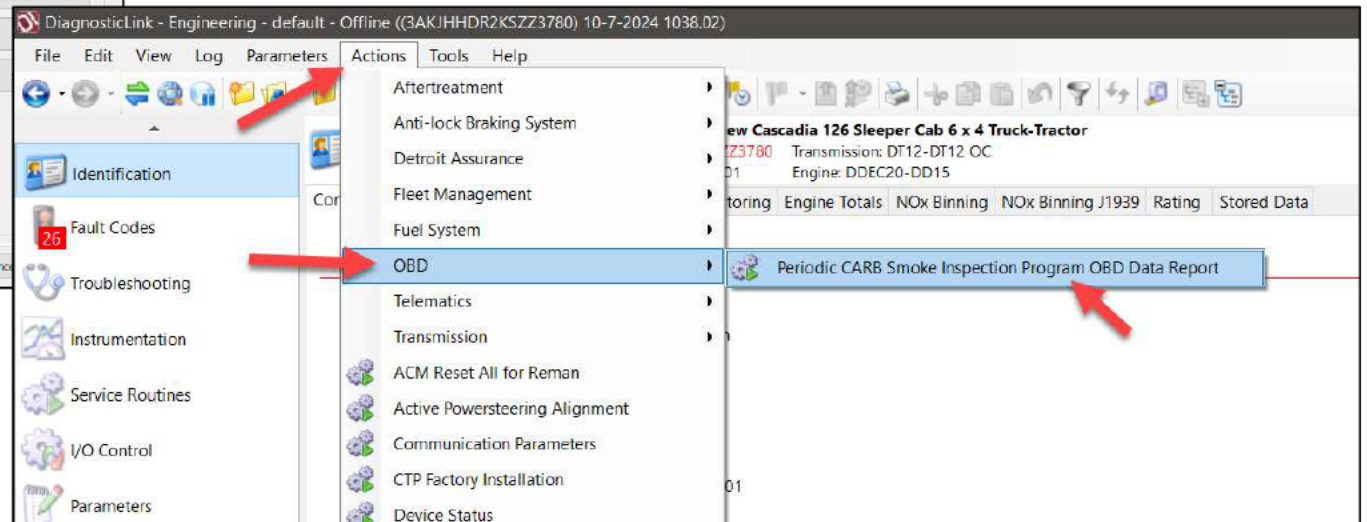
DiagnosticLink - Engineering - default - Offline ((3AKJHHDR2KSZZ3780) 10-7-2024 1038.02)

File Edit View Log Parameters Actions Tools Help

Identification
26 Fault Codes
Troubleshooting
Instrumentation
Service Routines
I/O Control
Parameters

Aftertreatment
Anti-lock Braking System
Detroit Assurance
Fleet Management
Fuel System
OBD
Telematics
Transmission
ACM Reset All for Reman
Active Powersteering Alignment
Communication Parameters
CTP Factory Installation
Device Status

Periodic CARB Smoke Inspection Program OBD Data Report

ew Cascadia 126 Sleeper Cab 6 x 4 Truck-Tractor
ZZ3780 Transmission: DT12-DT12 OC
01 Engine: DDEC20-DD15

Cor
toring | Engine Totals | NOx Binning | NOx Binning J1939 | Rating | Stored Data

n
01